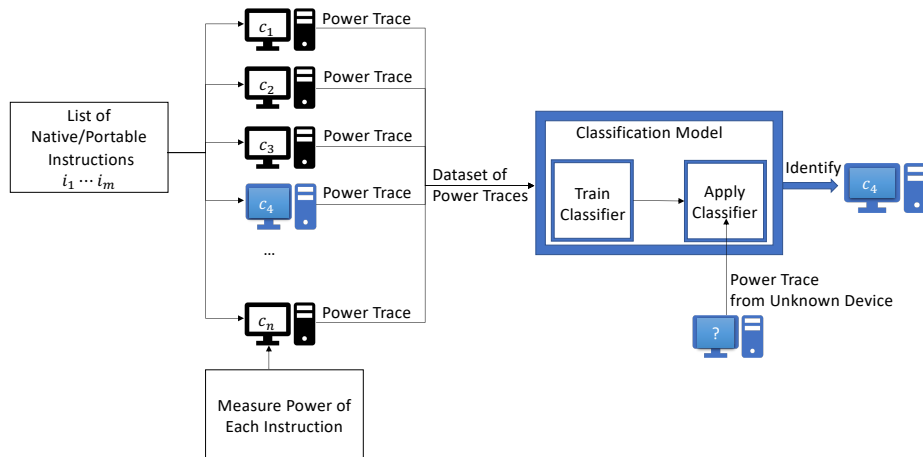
List of Native/Portable Instructions $i_1 \cdots i_m$

$c_1$ Power Trace

$c_2$ Power Trace

$c_3$ Power Trace

$c_4$ Power Trace

...

$c_n$ Power Trace

Measure Power of Each Instruction

Dataset of Power Traces

Classification Model

Train Classifier

Apply Classifier

Identify

$c_4$

Power Trace from Unknown Device

?